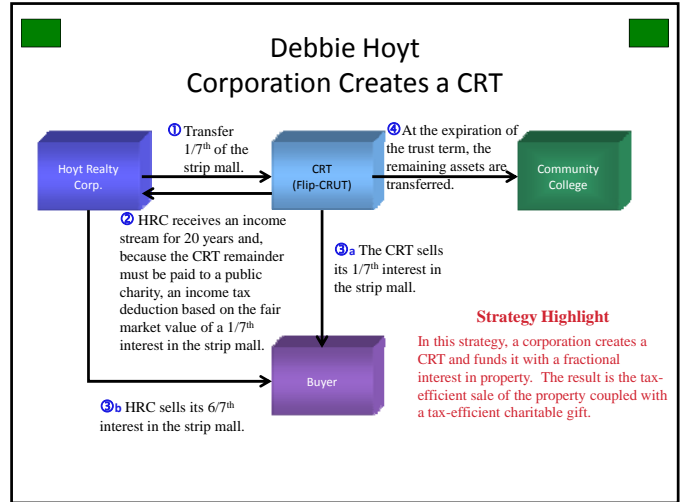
Debbie Hoyt
Corporation Creates a CRT

Hoyt Realty Corp.

① Transfer $1/7^{th}$ of the strip mall.

CRT (Flip-CRUT)

④ At the expiration of the trust term, the remaining assets are transferred.

Community College

② HRC receives an income stream for 20 years and, because the CRT remainder must be paid to a public charity, an income tax deduction based on the fair market value of a $1/7^{th}$ interest in the strip mall.

③a The CRT sells its $1/7^{th}$ interest in the strip mall.

Buyer

③b HRC sells its $6/7^{th}$ interest in the strip mall.

Strategy Highlight

In this strategy, a corporation creates a CRT and funds it with a fractional interest in property. The result is the tax-efficient sale of the property coupled with a tax-efficient charitable gift.